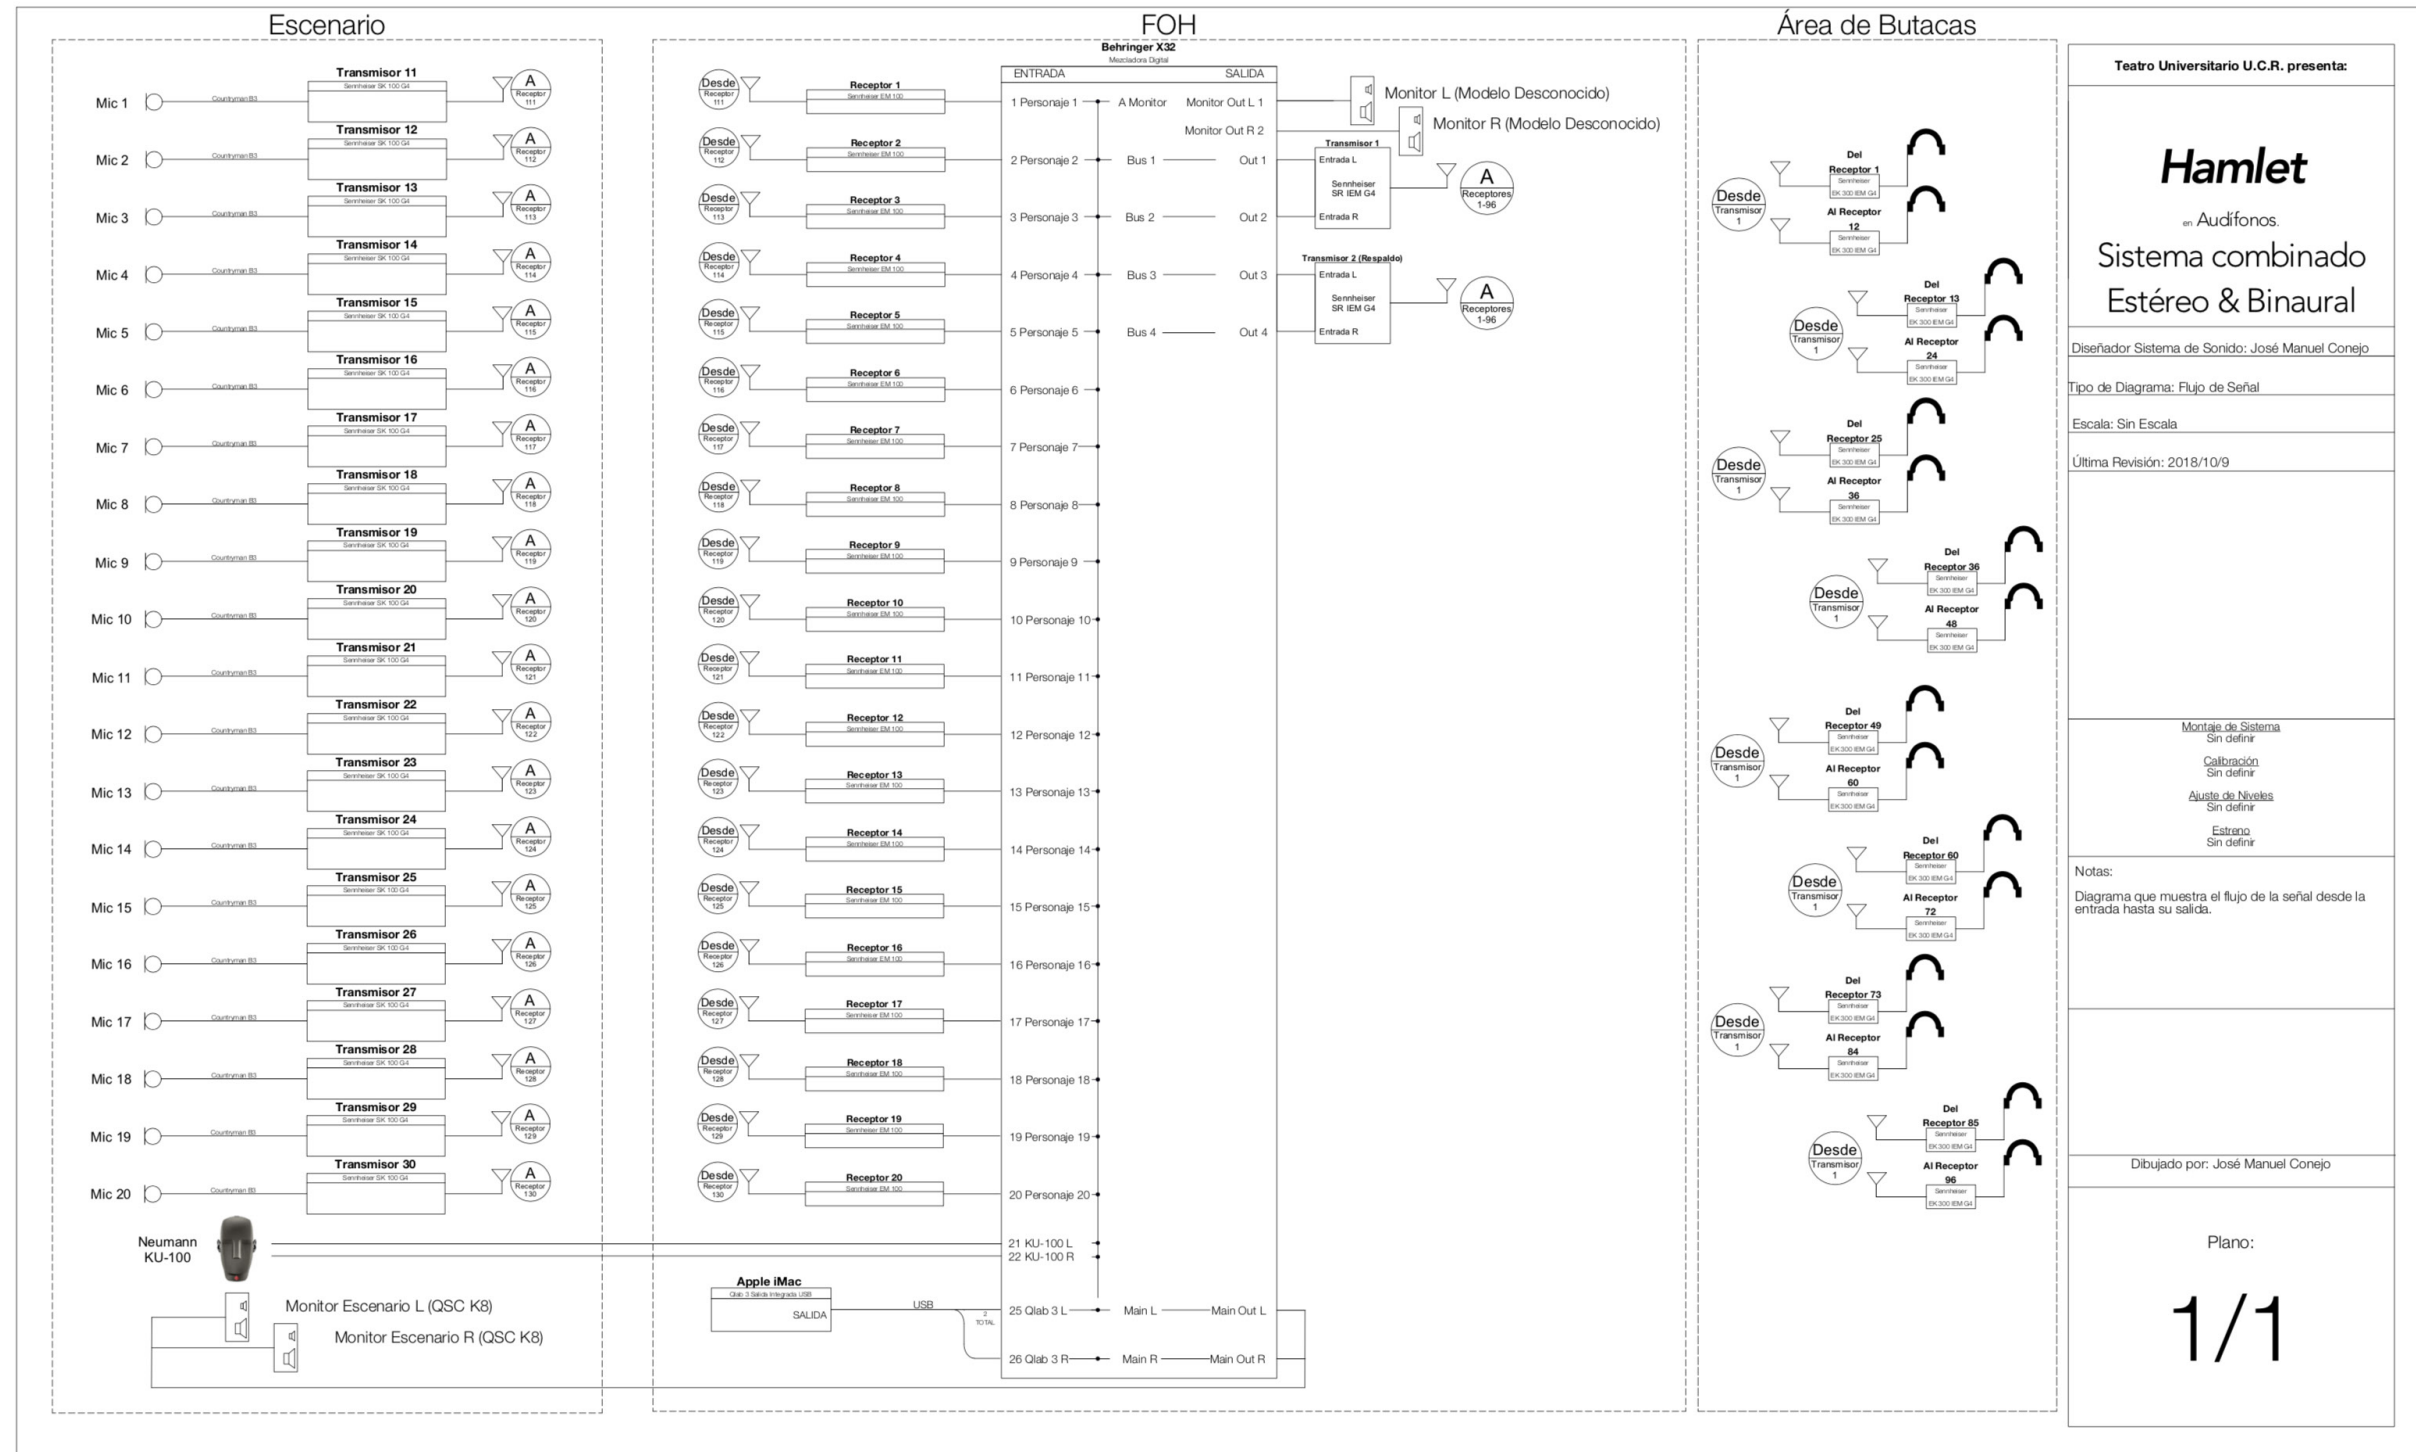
Escenario

Mic 1 Countryman B3 Transmisor 11 Sennheiser SK 100 G4 A Receptor 111
Mic 2 Countryman B3 Transmisor 12 Sennheiser SK 100 G4 A Receptor 112
Mic 3 Countryman B3 Transmisor 13 Sennheiser SK 100 G4 A Receptor 113
Mic 4 Countryman B3 Transmisor 14 Sennheiser SK 100 G4 A Receptor 114
Mic 5 Countryman B3 Transmisor 15 Sennheiser SK 100 G4 A Receptor 115
Mic 6 Countryman B3 Transmisor 16 Sennheiser SK 100 G4 A Receptor 116
Mic 7 Countryman B3 Transmisor 17 Sennheiser SK 100 G4 A Receptor 117
Mic 8 Countryman B3 Transmisor 18 Sennheiser SK 100 G4 A Receptor 118
Mic 9 Countryman B3 Transmisor 19 Sennheiser SK 100 G4 A Receptor 119
Mic 10 Countryman B3 Transmisor 20 Sennheiser SK 100 G4 A Receptor 120
Mic 11 Countryman B3 Transmisor 21 Sennheiser SK 100 G4 A Receptor 121
Mic 12 Countryman B3 Transmisor 22 Sennheiser SK 100 G4 A Receptor 122
Mic 13 Countryman B3 Transmisor 23 Sennheiser SK 100 G4 A Receptor 123
Mic 14 Countryman B3 Transmisor 24 Sennheiser SK 100 G4 A Receptor 124
Mic 15 Countryman B3 Transmisor 25 Sennheiser SK 100 G4 A Receptor 125
Mic 16 Countryman B3 Transmisor 26 Sennheiser SK 100 G4 A Receptor 126
Mic 17 Countryman B3 Transmisor 27 Sennheiser SK 100 G4 A Receptor 127
Mic 18 Countryman B3 Transmisor 28 Sennheiser SK 100 G4 A Receptor 128
Mic 19 Countryman B3 Transmisor 29 Sennheiser SK 100 G4 A Receptor 129
Mic 20 Countryman B3 Transmisor 30 Sennheiser SK 100 G4 A Receptor 130

Neumann KU-100

Monitor Escenario L (QSC K8)
Monitor Escenario R (QSC K8)

FOH

Behringer X32
Mezcladora Digital
ENTRADA SALIDA

Desde Receptor 111 Receptor 1 Sennheiser EM 100 1 Personaje 1 A Monitor Monitor Out L 1
Monitor Out R 2
Desde Receptor 112 Receptor 2 Sennheiser EM 100 2 Personaje 2 Bus 1 Out 1
Desde Receptor 113 Receptor 3 Sennheiser EM 100 3 Personaje 3 Bus 2 Out 2
Desde Receptor 114 Receptor 4 Sennheiser EM 100 4 Personaje 4 Bus 3 Out 3
Desde Receptor 115 Receptor 5 Sennheiser EM 100 5 Personaje 5 Bus 4 Out 4
Desde Receptor 116 Receptor 6 Sennheiser EM 100 6 Personaje 6
Desde Receptor 117 Receptor 7 Sennheiser EM 100 7 Personaje 7
Desde Receptor 118 Receptor 8 Sennheiser EM 100 8 Personaje 8
Desde Receptor 119 Receptor 9 Sennheiser EM 100 9 Personaje 9
Desde Receptor 120 Receptor 10 Sennheiser EM 100 10 Personaje 10
Desde Receptor 121 Receptor 11 Sennheiser EM 100 11 Personaje 11
Desde Receptor 122 Receptor 12 Sennheiser EM 100 12 Personaje 12
Desde Receptor 123 Receptor 13 Sennheiser EM 100 13 Personaje 13
Desde Receptor 124 Receptor 14 Sennheiser EM 100 14 Personaje 14
Desde Receptor 125 Receptor 15 Sennheiser EM 100 15 Personaje 15
Desde Receptor 126 Receptor 16 Sennheiser EM 100 16 Personaje 16
Desde Receptor 127 Receptor 17 Sennheiser EM 100 17 Personaje 17
Desde Receptor 128 Receptor 18 Sennheiser EM 100 18 Personaje 18
Desde Receptor 129 Receptor 19 Sennheiser EM 100 19 Personaje 19
Desde Receptor 130 Receptor 20 Sennheiser EM 100 20 Personaje 20
21 KU-100 L
22 KU-100 R
Apple iMac
Qlab 3 Salida Integrada USB
SALIDA USB 2 TOTAL
25 Qlab 3 L Main L Main Out L
26 Qlab 3 R Main R Main Out R

Monitor L (Modelo Desconocido)
Monitor R (Modelo Desconocido)
Transmisor 1
Entrada L
Sennheiser SR IEM G4
Entrada R
A Receptores 1-96
Transmisor 2 (Respaldo)
Entrada L
Sennheiser SR IEM G4
Entrada R
A Receptores 1-96

Área de Butacas

Desde Transmisor 1 Del Receptor 1 Sennheiser EK 300 IEM G4 Al Receptor 12 Sennheiser EK 300 IEM G4
Desde Transmisor 1 Del Receptor 13 Sennheiser EK 300 IEM G4 Al Receptor 24 Sennheiser EK 300 IEM G4
Desde Transmisor 1 Del Receptor 25 Sennheiser EK 300 IEM G4 Al Receptor 36 Sennheiser EK 300 IEM G4
Desde Transmisor 1 Del Receptor 36 Sennheiser EK 300 IEM G4 Al Receptor 48 Sennheiser EK 300 IEM G4
Desde Transmisor 1 Del Receptor 49 Sennheiser EK 300 IEM G4 Al Receptor 60 Sennheiser EK 300 IEM G4
Desde Transmisor 1 Del Receptor 60 Sennheiser EK 300 IEM G4 Al Receptor 72 Sennheiser EK 300 IEM G4
Desde Transmisor 1 Del Receptor 73 Sennheiser EK 300 IEM G4 Al Receptor 84 Sennheiser EK 300 IEM G4
Desde Transmisor 1 Del Receptor 85 Sennheiser EK 300 IEM G4 Al Receptor 96 Sennheiser EK 300 IEM G4

Teatro Universitario U.C.R. presenta:

Hamlet

en Audífonos.

Sistema combinado Estéreo & Binaural

Diseñador Sistema de Sonido: José Manuel Conejo

Tipo de Diagrama: Flujo de Señal

Escala: Sin Escala

Última Revisión: 2018/10/9

Montaje de Sistema
Sin definir
Calibración
Sin definir
Ajuste de Niveles
Sin definir
Estreno
Sin definir

Notas:

Diagrama que muestra el flujo de la señal desde la entrada hasta su salida.

Dibujado por: José Manuel Conejo

Plano:

1/1